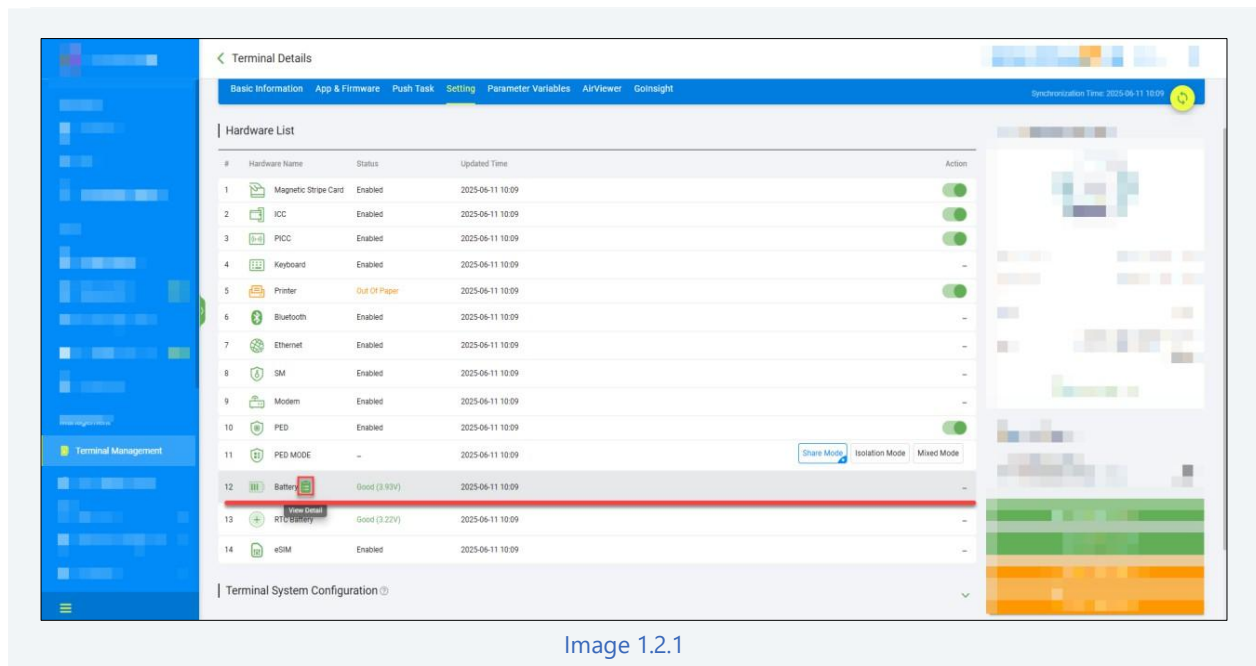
Terminal Management

< Terminal Details

Basic Information App & Firmware Push Task Setting Parameter Variables AirViewer GoInsight

Synchronization Time: 2025-06-11 10:09

Hardware List

| # | Hardware Name | Status | Updated Time | Action |
|---|---|---|---|---|
| 1 | Magnetic Stripe Card | Enabled | 2025-06-11 10:09 | |
| 2 | ICC | Enabled | 2025-06-11 10:09 | |
| 3 | PICC | Enabled | 2025-06-11 10:09 | |
| 4 | Keyboard | Enabled | 2025-06-11 10:09 | – |
| 5 | Printer | Out Of Paper | 2025-06-11 10:09 | |
| 6 | Bluetooth | Enabled | 2025-06-11 10:09 | – |
| 7 | Ethernet | Enabled | 2025-06-11 10:09 | – |
| 8 | SM | Enabled | 2025-06-11 10:09 | – |
| 9 | Modem | Enabled | 2025-06-11 10:09 | – |
| 10 | PED | Enabled | 2025-06-11 10:09 | |
| 11 | PED MODE | – | 2025-06-11 10:09 | Share Mode Isolation Mode Mixed Mode |
| 12 | Battery | Good (3.93V) | 2025-06-11 10:09 | – |
| 13 | RTC Battery | Good (3.22V) | 2025-06-11 10:09 | – |
| 14 | eSIM | Enabled | 2025-06-11 10:09 | – |

View Detail

Terminal System Configuration

Image 1.2.1